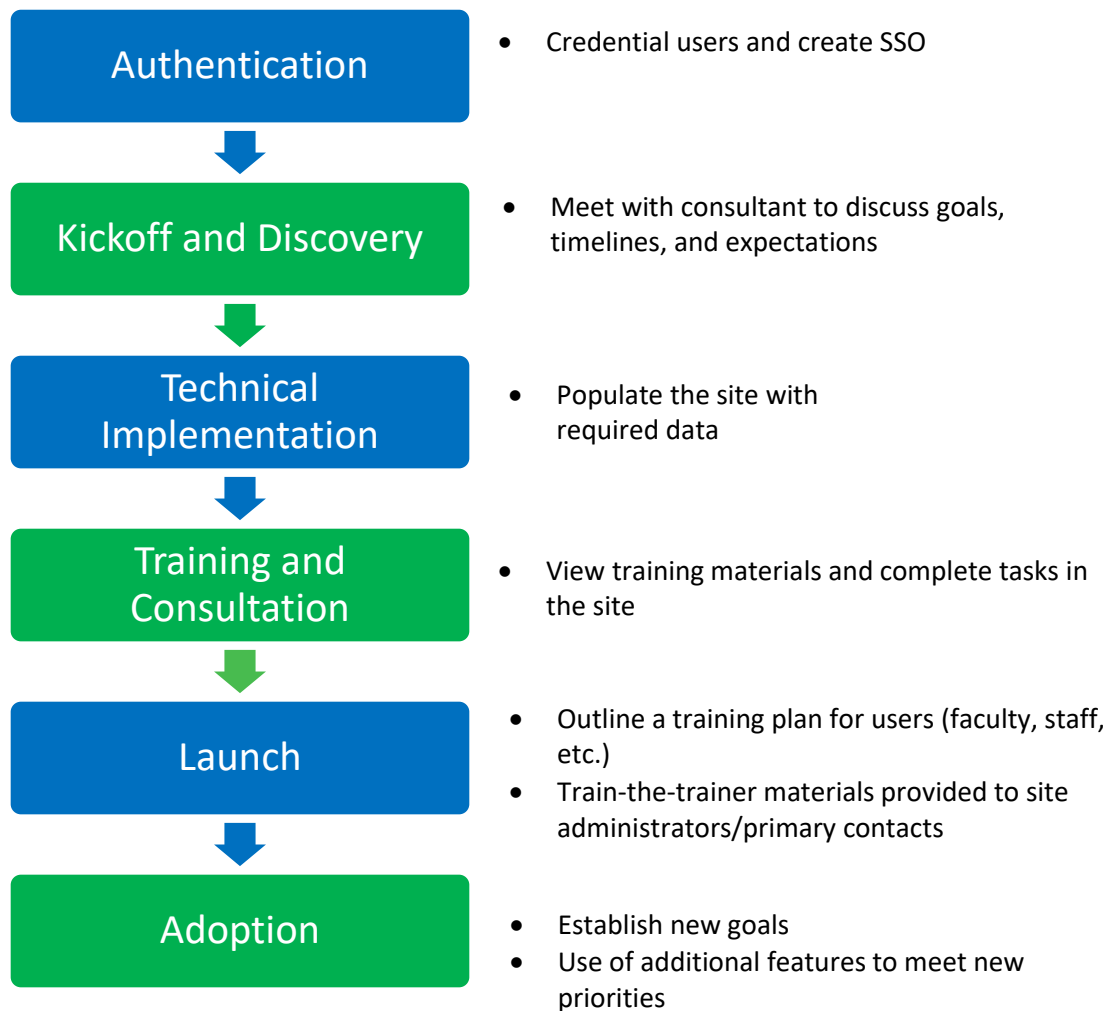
Authentication

- Credential users and create SSO

Kickoff and Discovery

- Meet with consultant to discuss goals, timelines, and expectations

Technical Implementation

- Populate the site with required data

Training and Consultation

- View training materials and complete tasks in the site

Launch

- Outline a training plan for users (faculty, staff, etc.)
- Train-the-trainer materials provided to site administrators/primary contacts

Adoption

- Establish new goals
- Use of additional features to meet new priorities